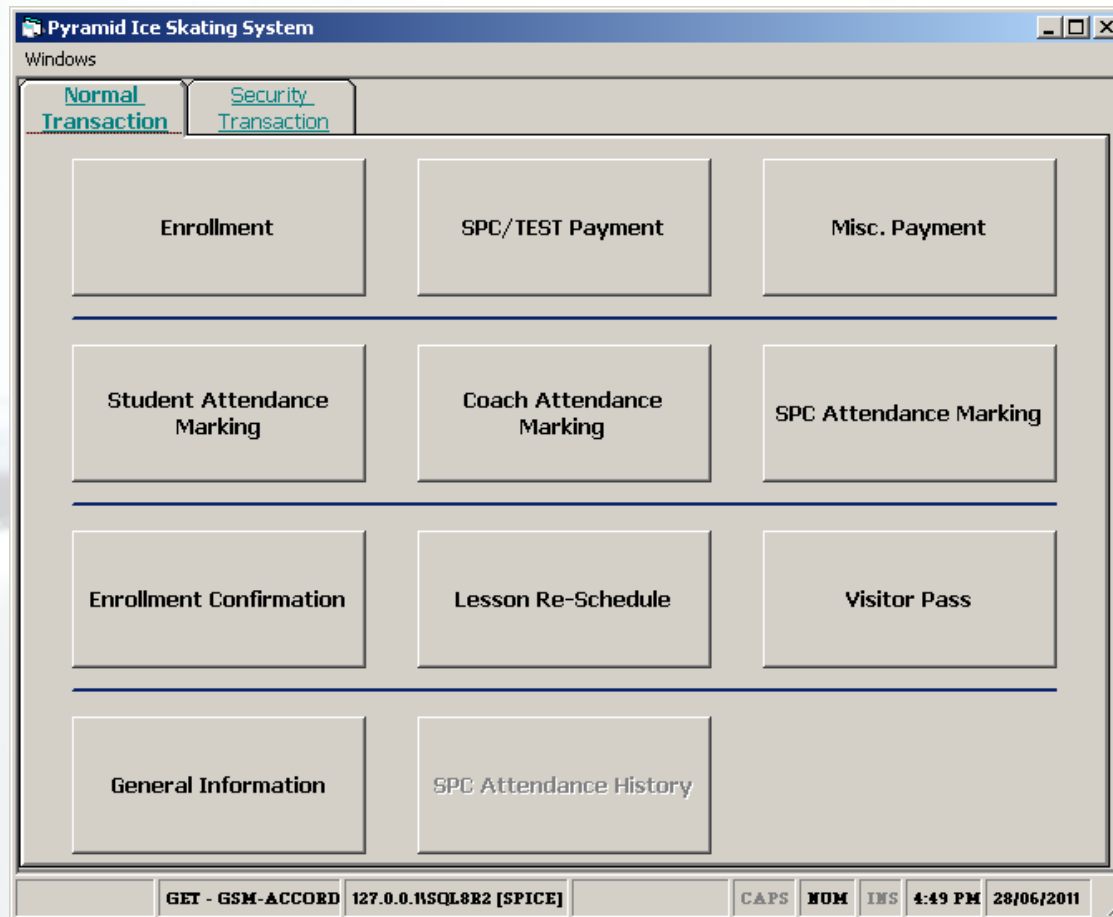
Pyramid Ice Skating System

Windows

Normal Transaction

Security Transaction

Enrollment

SPC/TEST Payment

Misc. Payment

Student Attendance Marking

Coach Attendance Marking

SPC Attendance Marking

Enrollment Confirmation

Lesson Re-Schedule

Visitor Pass

General Information

SPC Attendance History

GET - GSM-ACCORD | 127.0.0.1\SQL8R2 [SPICE] | CAPS | NUM | INS | 4:49 PM | 28/06/2011